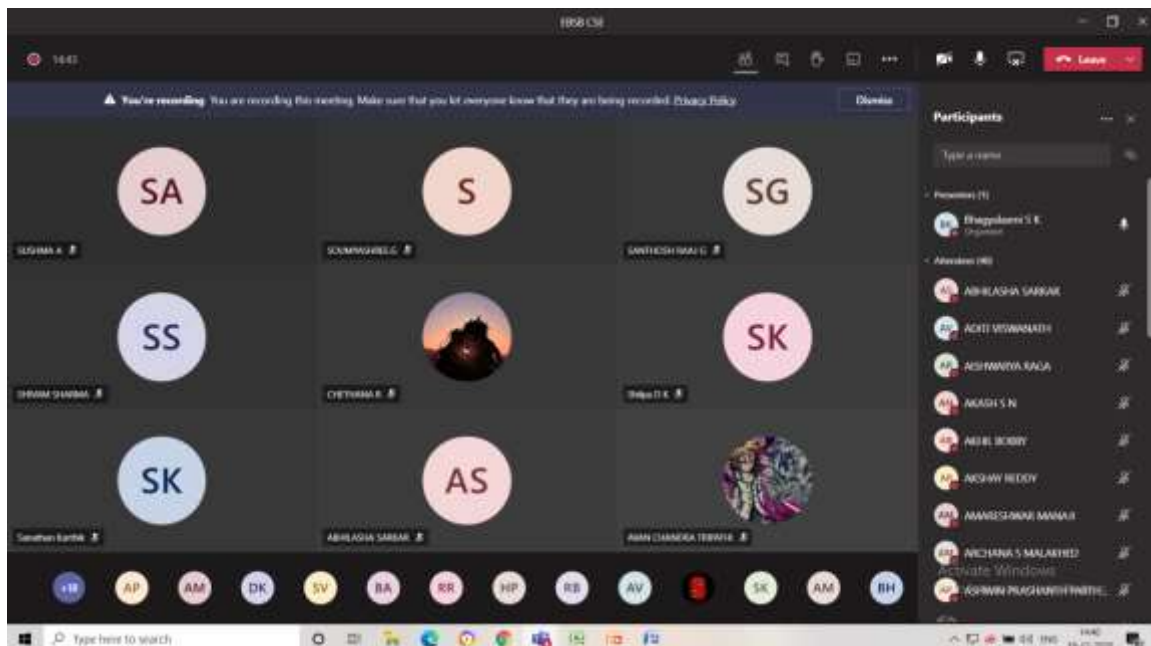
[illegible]

14:41

Leave

▲ You're recording You are recording this meeting. Make sure that you let everyone know that they are being recorded. Privacy Policy

Dismiss

SA
SUSHMA A

S
SOUMYASHREE G

SG
SANTHOSH RAJU G

SS
SHIVAM SHARMA

CHETHANA K

SK
Shilpa D K

SK
Sanathan Karthik

AS
ABHILASHA SARKAR

AMAN CHANDRA TRIPATHI

+18 AP AM DK SV BA RR HP RB AV S SK AM BH

Participants

Type a name

Presenters (1)

BK Bhagyalaxmi S K
Organizer

Attendees (40)

AS ABHILASHA SARKAR
AV ADITI VISWANATH
AR AISHWARYA RAGA
AN AKASH S N
AB AKHIL BOBBY
AR AKSHAY REDDY
AM AMARESHWAR MANAJI
AM ARCHANA S MALAKHED
AP ASHWIN PRASHANTH PARTH...

Activate Windows

Type here to search